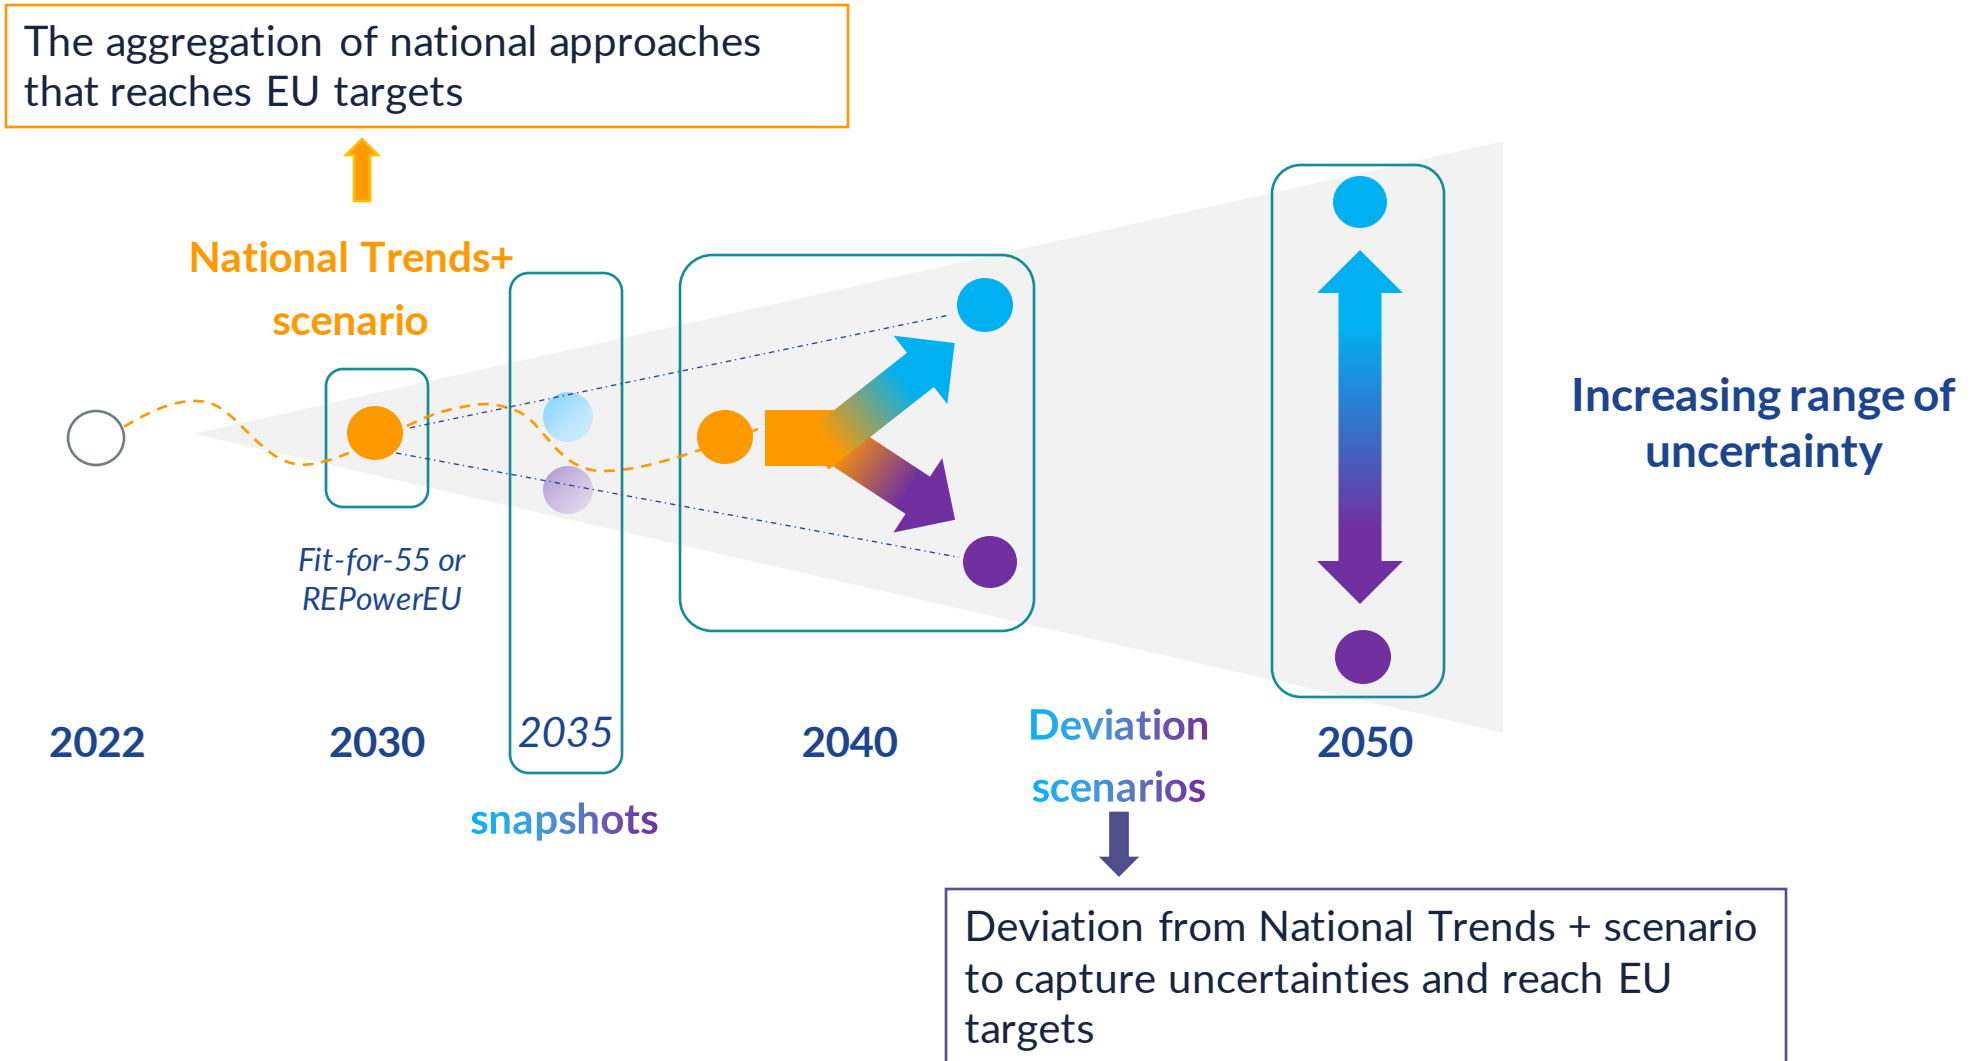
The aggregation of national approaches that reaches EU targets

National Trends+ scenario

Fit-for-55 or REPowerEU

Increasing range of uncertainty

2022

2030

2035

snapshots

2040

Deviation scenarios

2050

Deviation from National Trends + scenario to capture uncertainties and reach EU targets